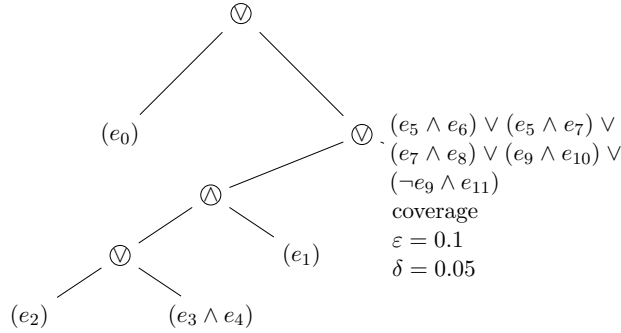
$\vee$

$(e_0)$

$\vee$

$(e_5 \wedge e_6) \vee (e_5 \wedge e_7) \vee (e_7 \wedge e_8) \vee (e_9 \wedge e_{10}) \vee (\neg e_9 \wedge e_{11})$
coverage
$\varepsilon = 0.1$
$\delta = 0.05$

$\wedge$

$(e_1)$

$\vee$

$(e_2)$

$(e_3 \wedge e_4)$